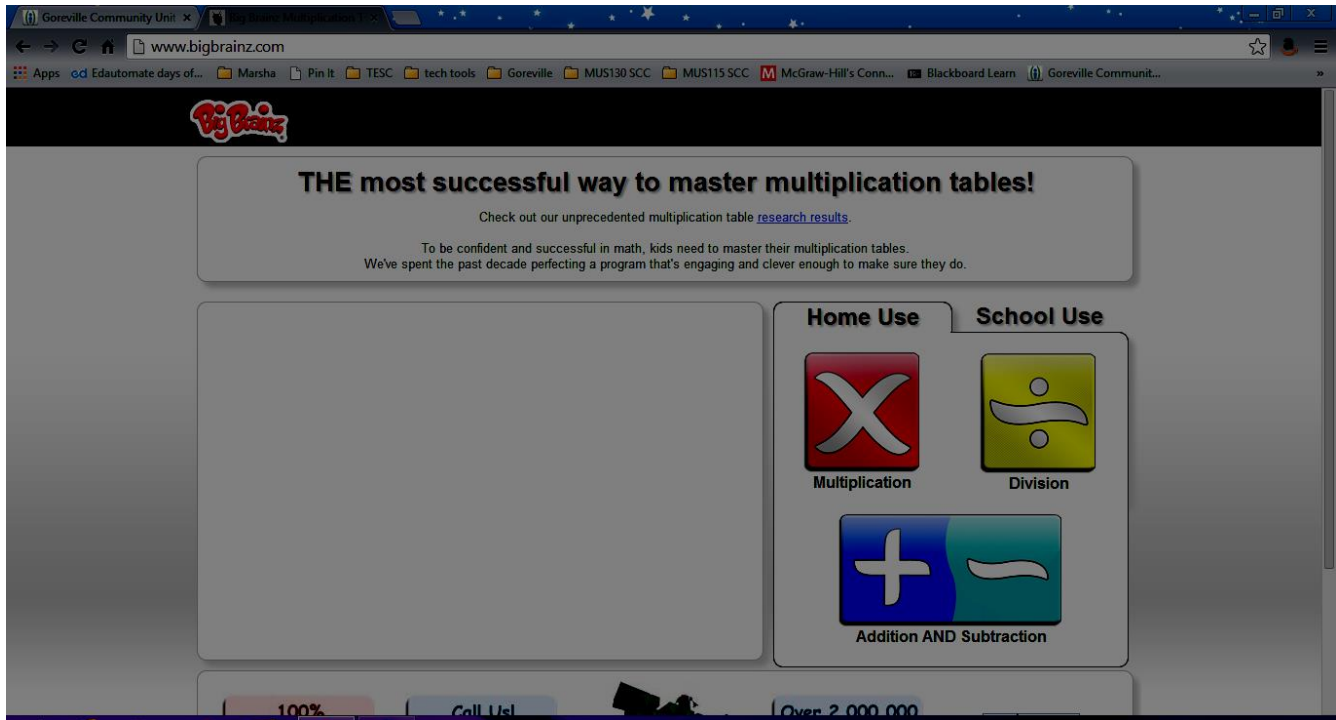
Goreville Community Unit ×
Big Brainz Multiplication ×

www.bigbrainz.com

Apps Edautomate days of... Marsha Pin It TESC tech tools Goreville MUS130 SCC MUS115 SCC McGraw-Hill's Conn... Blackboard Learn Goreville Communit...

Big Brainz

THE most successful way to master multiplication tables!

Check out our unprecedented multiplication table research results.

To be confident and successful in math, kids need to master their multiplication tables. We've spent the past decade perfecting a program that's engaging and clever enough to make sure they do.

Home Use

School Use

Multiplication

Division

Addition AND Subtraction

100%

Call Us!

Over 2,000,000